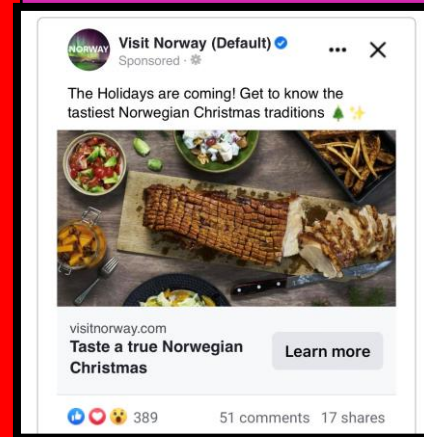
NORWAY

Visit Norway (Default)
Sponsored ·

The Holidays are coming! Get to know the tastiest Norwegian Christmas traditions 🎄✨

visitnorway.com
Taste a true Norwegian Christmas

Learn more

389

51 comments 17 shares